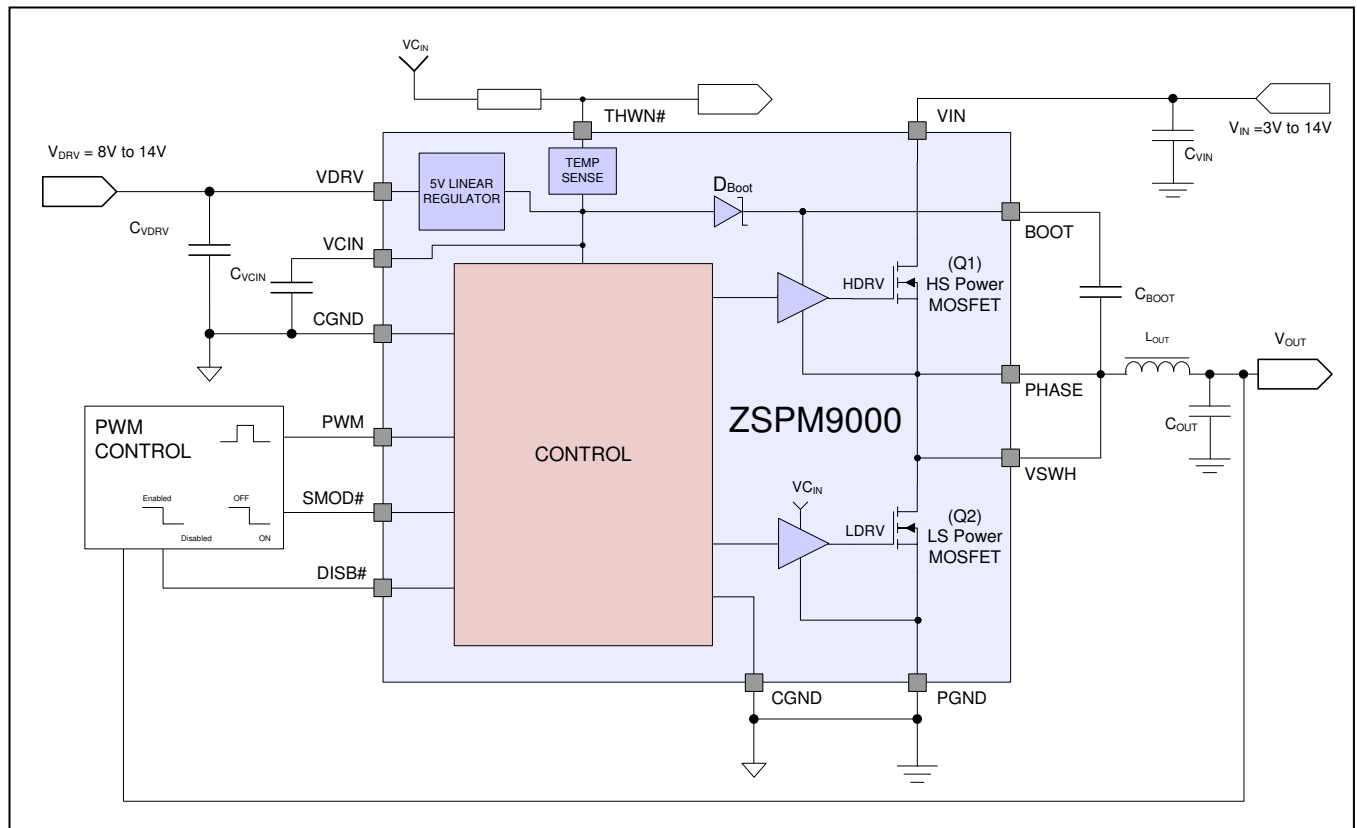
$VC_{IN}$

THWN#

VIN

$V_{IN}$ =3V to 14V

$C_{VIN}$

$V_{DRV}$ = 8V to 14V

VDRV

5V LINEAR REGULATOR

TEMP SENSE

$D_{Boot}$

BOOT

$C_{VDRV}$

VCIN

$C_{VCIN}$

CGND

HDRV

(Q1) HS Power MOSFET

$C_{BOOT}$

$L_{OUT}$

$V_{OUT}$

PHASE

PWM CONTROL

PWM

ZSPM9000

$C_{OUT}$

CONTROL

VSWH

Enabled

Disabled

OFF

ON

SMOD#

$VC_{IN}$

LDRV

(Q2) LS Power MOSFET

DISB#

CGND

PGND